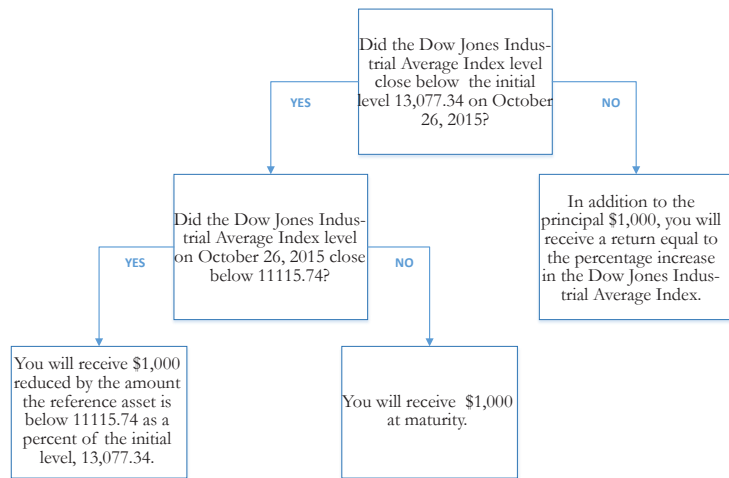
Did the Dow Jones Industrial Average Index level close below the initial level 13,077.34 on October 26, 2015?

YES

NO

Did the Dow Jones Industrial Average Index level on October 26, 2015 close below 11115.74?

In addition to the principal $1,000, you will receive a return equal to the percentage increase in the Dow Jones Industrial Average Index.

YES

NO

You will receive $1,000 reduced by the amount the reference asset is below 11115.74 as a percent of the initial level, 13,077.34.

You will receive $1,000 at maturity.